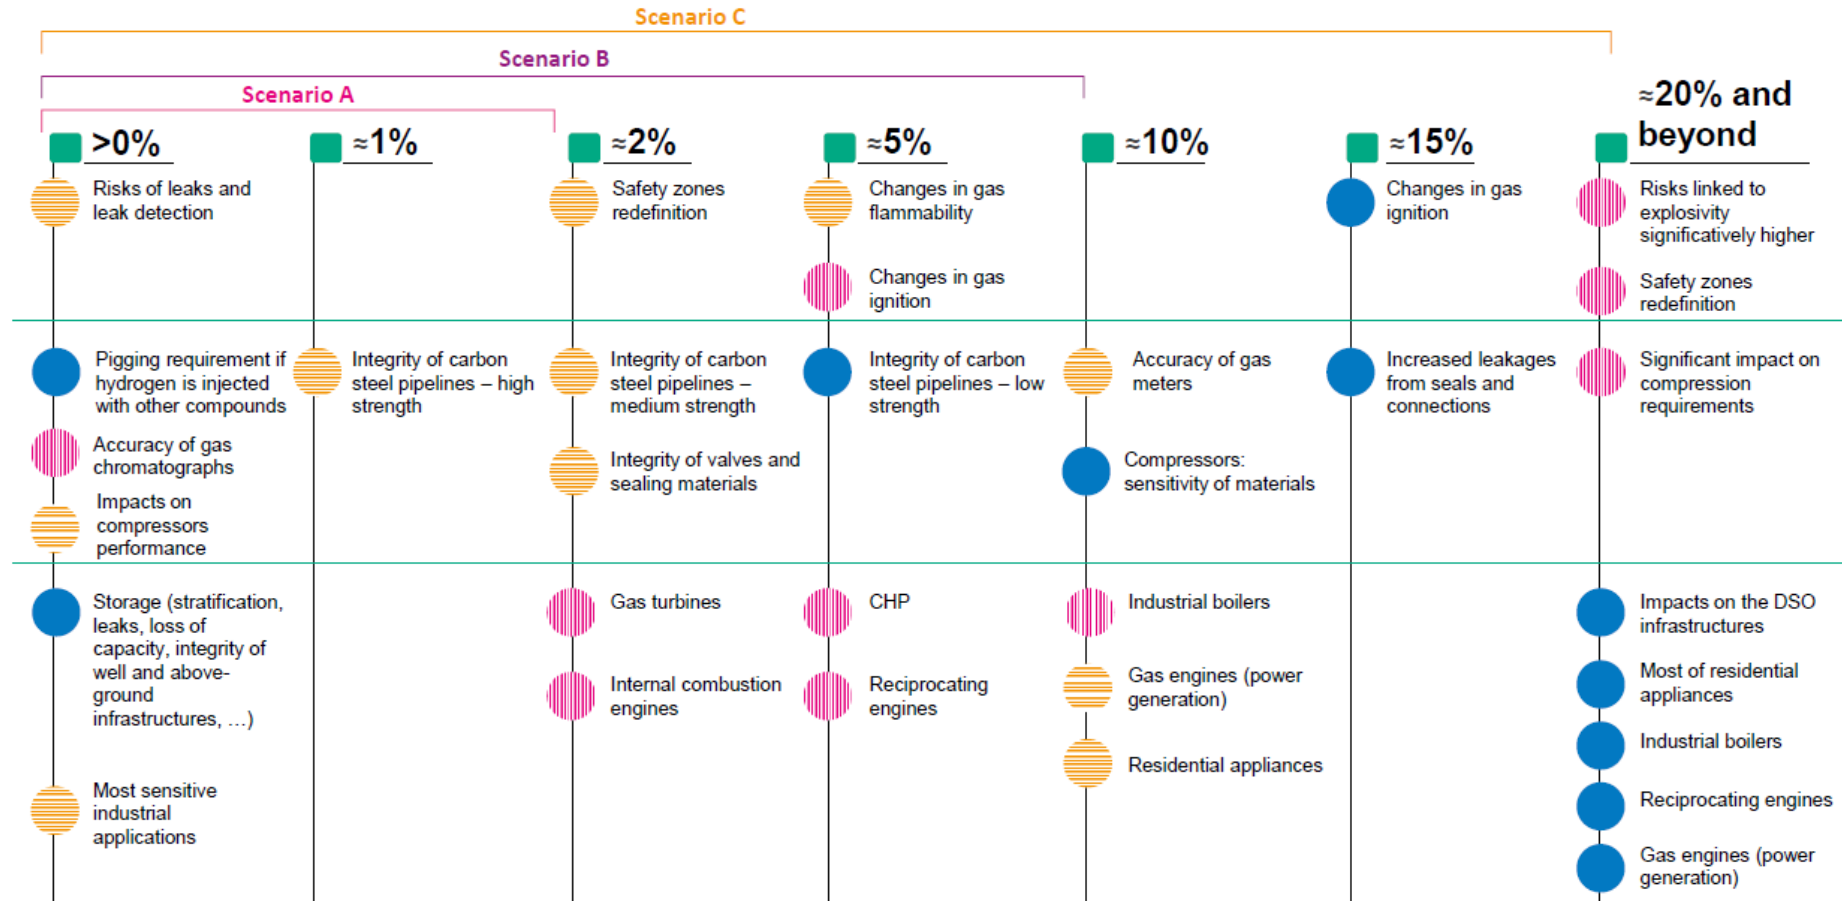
Scenario C

Scenario B

Scenario A

>0%

Risks of leaks and leak detection

Pigging requirement if hydrogen is injected with other compounds

Accuracy of gas chromatographs

Impacts on compressors performance

Storage (stratification, leaks, loss of capacity, integrity of well and above-ground infrastructures, …)

Most sensitive industrial applications

≈1%

Integrity of carbon steel pipelines – high strength

≈2%

Safety zones redefinition

Integrity of carbon steel pipelines – medium strength

Integrity of valves and sealing materials

Gas turbines

Internal combustion engines

≈5%

Changes in gas flammability

Changes in gas ignition

Integrity of carbon steel pipelines – low strength

CHP

Reciprocating engines

≈10%

Accuracy of gas meters

Compressors: sensitivity of materials

Industrial boilers

Gas engines (power generation)

Residential appliances

≈15%

Changes in gas ignition

Increased leakages from seals and connections

≈20% and beyond

Risks linked to explosivity significatively higher

Safety zones redefinition

Significant impact on compression requirements

Impacts on the DSO infrastructures

Most of residential appliances

Industrial boilers

Reciprocating engines

Gas engines (power generation)